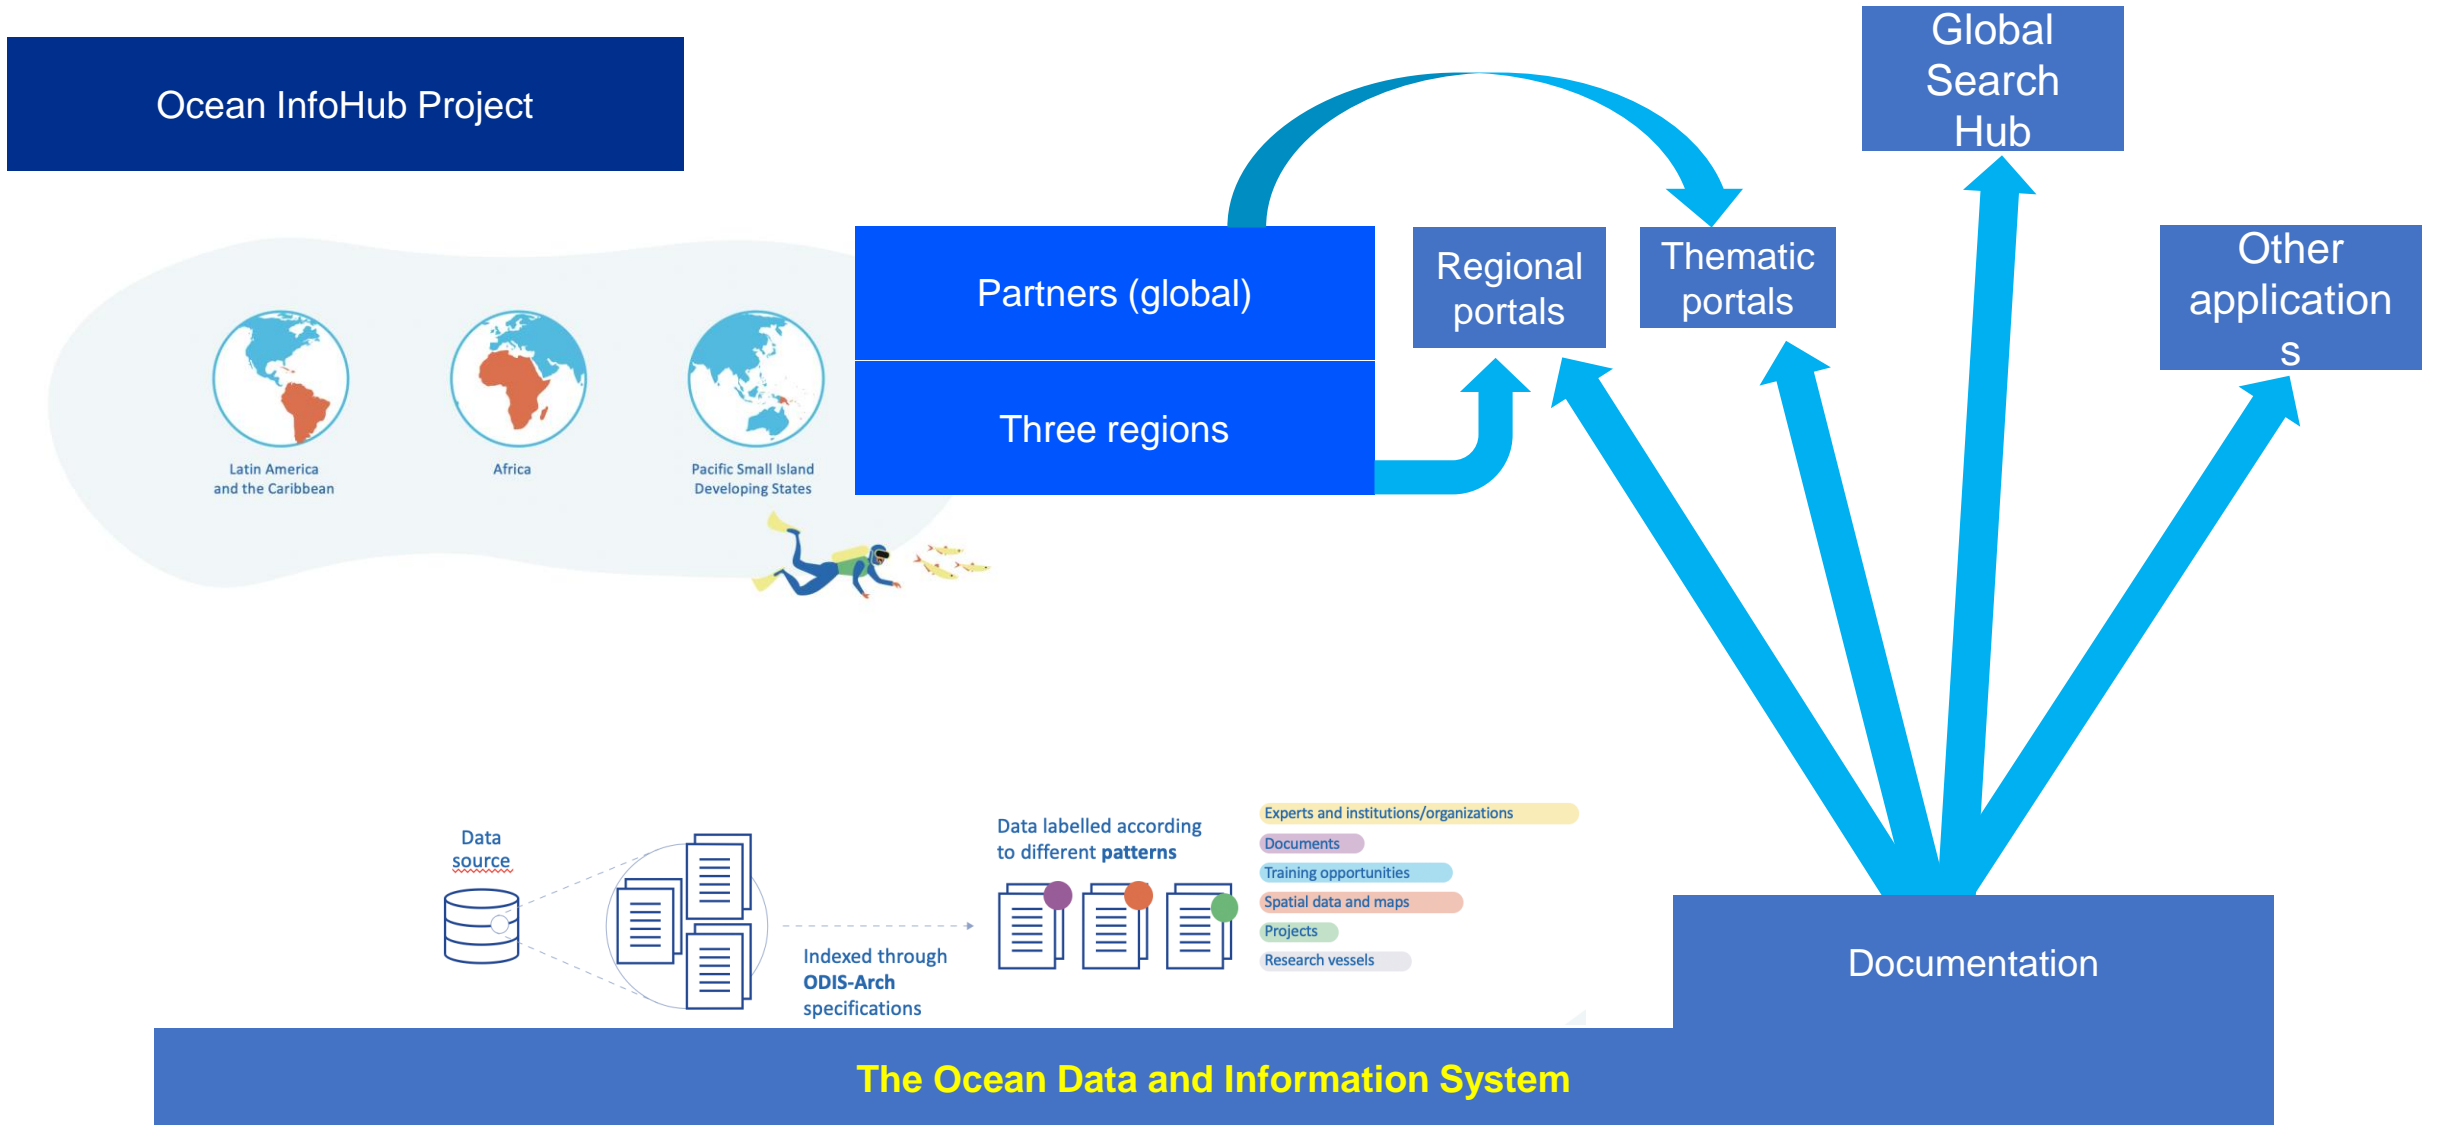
Ocean InfoHub Project

Global Search Hub

Partners (global)

Regional portals

Thematic portals

Other application s

Three regions

Latin America and the Caribbean

Africa

Pacific Small Island Developing States

Data source

Data labelled according to different **patterns**

Experts and institutions/organizations

Documents

Training opportunities

Spatial data and maps

Projects

Research vessels

Indexed through **ODIS-Arch** specifications

Documentation

The Ocean Data and Information System